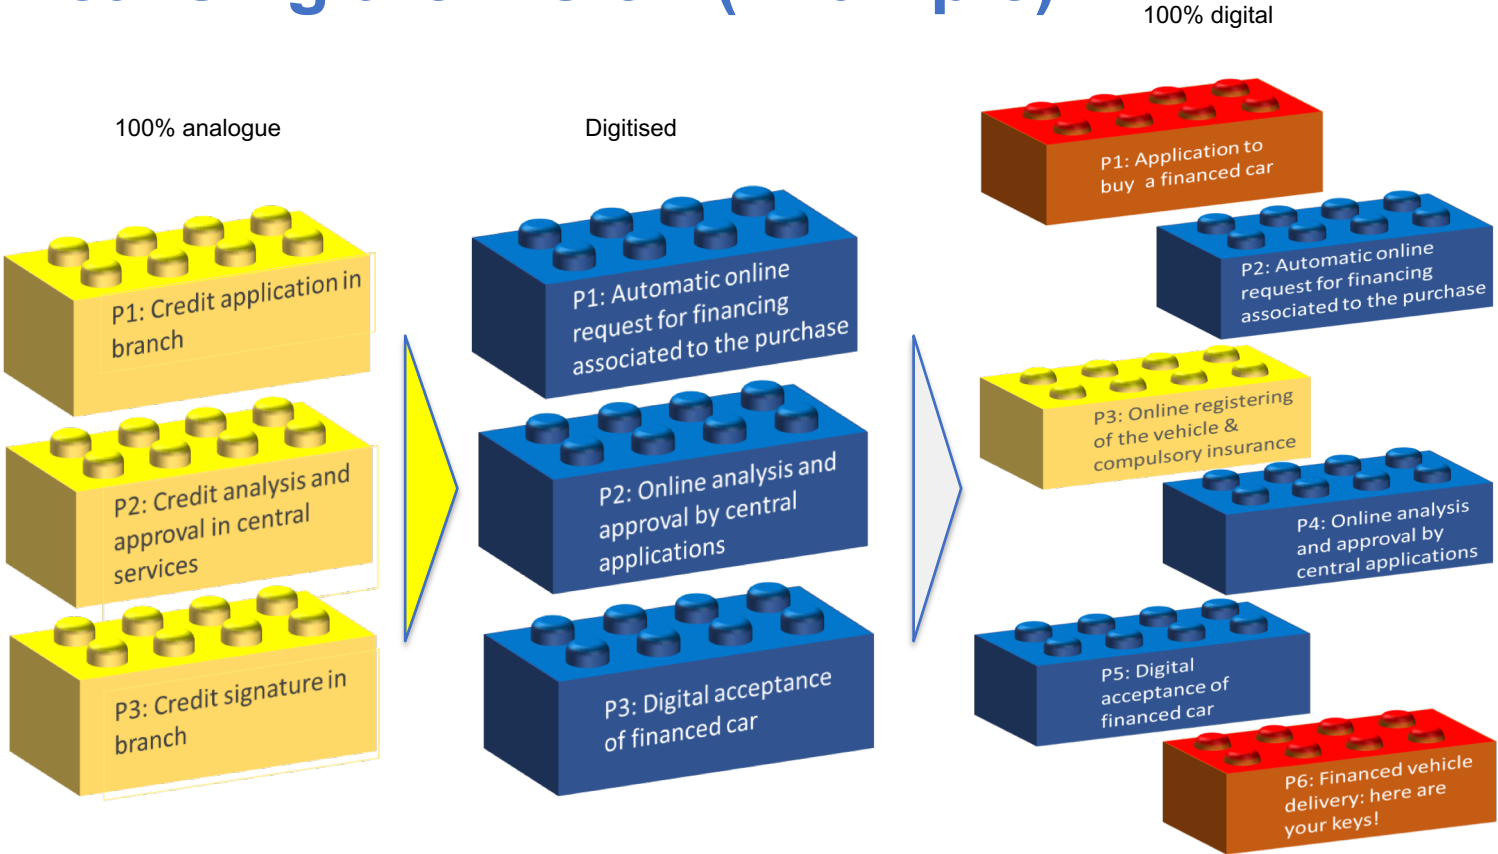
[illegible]

100% analogue

Digitised

100% digital

P1: Credit application in branch

P2: Credit analysis and approval in central services

P3: Credit signature in branch

P1: Automatic online request for financing associated to the purchase

P2: Online analysis and approval by central applications

P3: Digital acceptance of financed car

P1: Application to buy a financed car

P2: Automatic online request for financing associated to the purchase

P3: Online registering of the vehicle & compulsory insurance

P4: Online analysis and approval by central applications

P5: Digital acceptance of financed car

P6: Financed vehicle delivery: here are your keys!